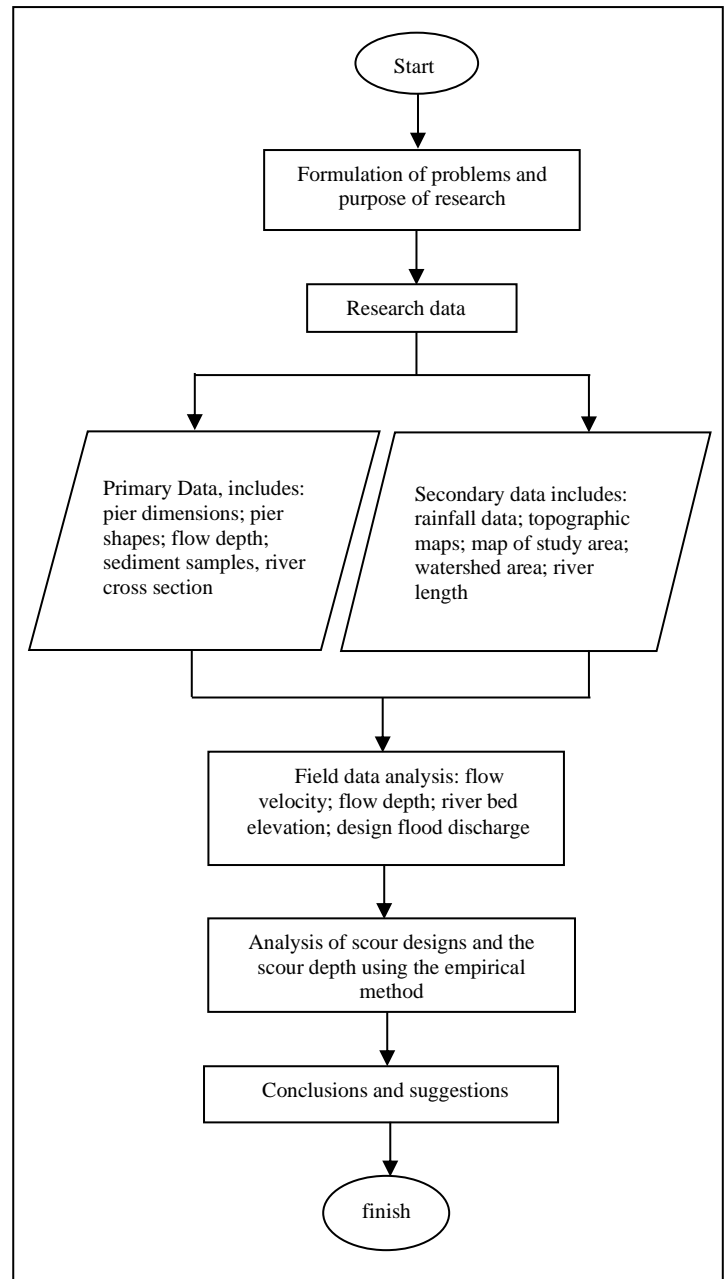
Start

Formulation of problems and purpose of research

Research data

Primary Data, includes: pier dimensions; pier shapes; flow depth; sediment samples, river cross section

Secondary data includes: rainfall data; topographic maps; map of study area; watershed area; river length

Field data analysis: flow velocity; flow depth; river bed elevation; design flood discharge

Analysis of scour designs and the scour depth using the empirical method

Conclusions and suggestions

finish